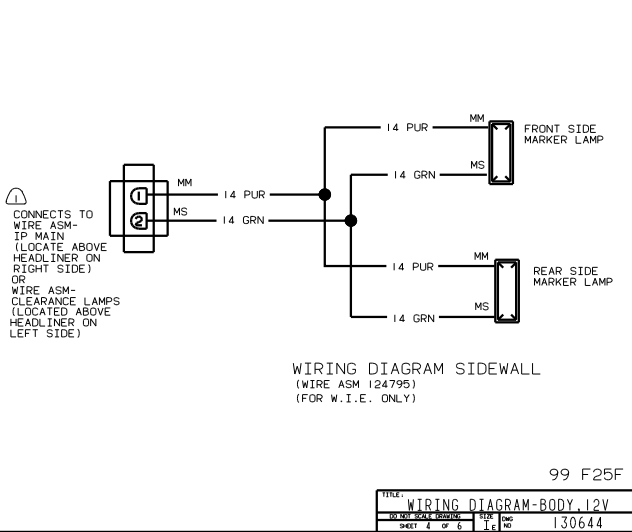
1

CONNECTS TO WIRE ASM- IP MAIN (LOCATE ABOVE HEADLINER ON RIGHT SIDE) OR WIRE ASM- CLEARANCE LAMPS (LOCATED ABOVE HEADLINER ON LEFT SIDE)

1
2
MM
MS
14 PUR
14 GRN

14 PUR
MM
14 GRN
MS
FRONT SIDE MARKER LAMP

14 PUR
MM
14 GRN
MS
REAR SIDE MARKER LAMP

WIRING DIAGRAM SIDEWALL
(WIRE ASM 124795)
(FOR W.I.E. ONLY)

99 F25F

| TITLE: WIRING DIAGRAM-BODY,12V | | |
|---|---|---|
| DO NOT SCALE DRAWING | SIZE | DWG NO |
| SHEET 4 OF 6 | IE | 130644 |